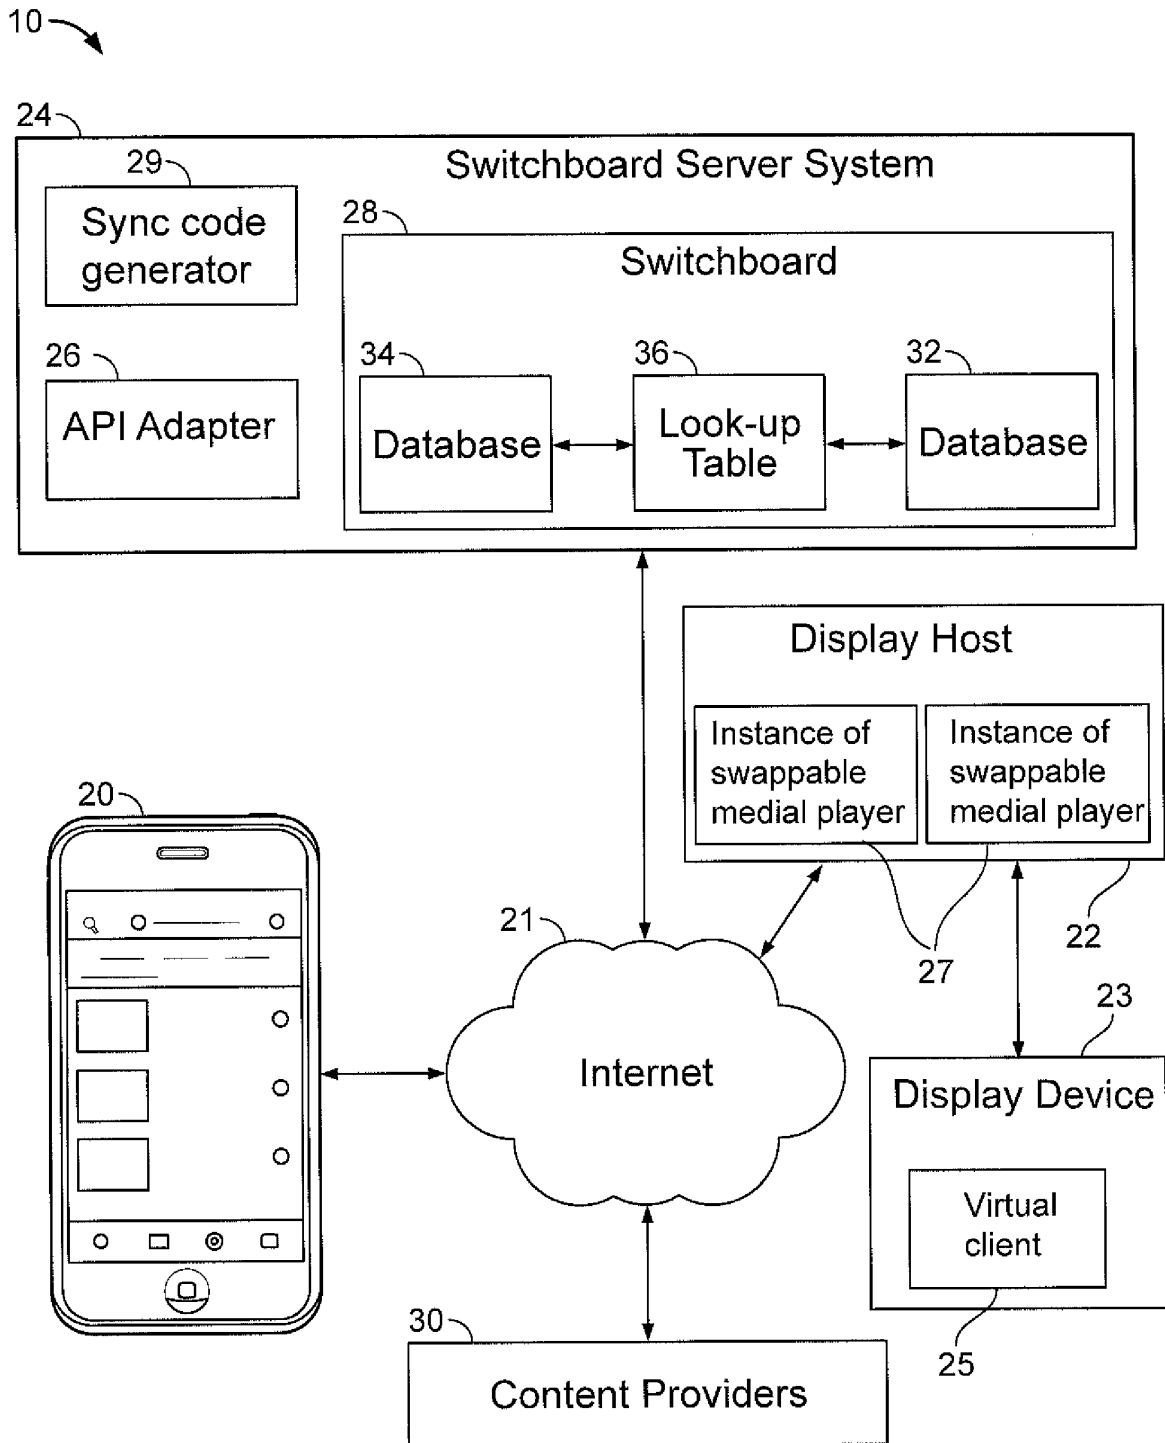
10

24

Switchboard Server System

29

Sync code generator

28

Switchboard

26

API Adapter

34

Database

36

Look-up Table

32

Database

Display Host

Instance of swappable medial player

Instance of swappable medial player

20

21

27

22

23

Internet

Display Device

Virtual client

30

25

Content Providers